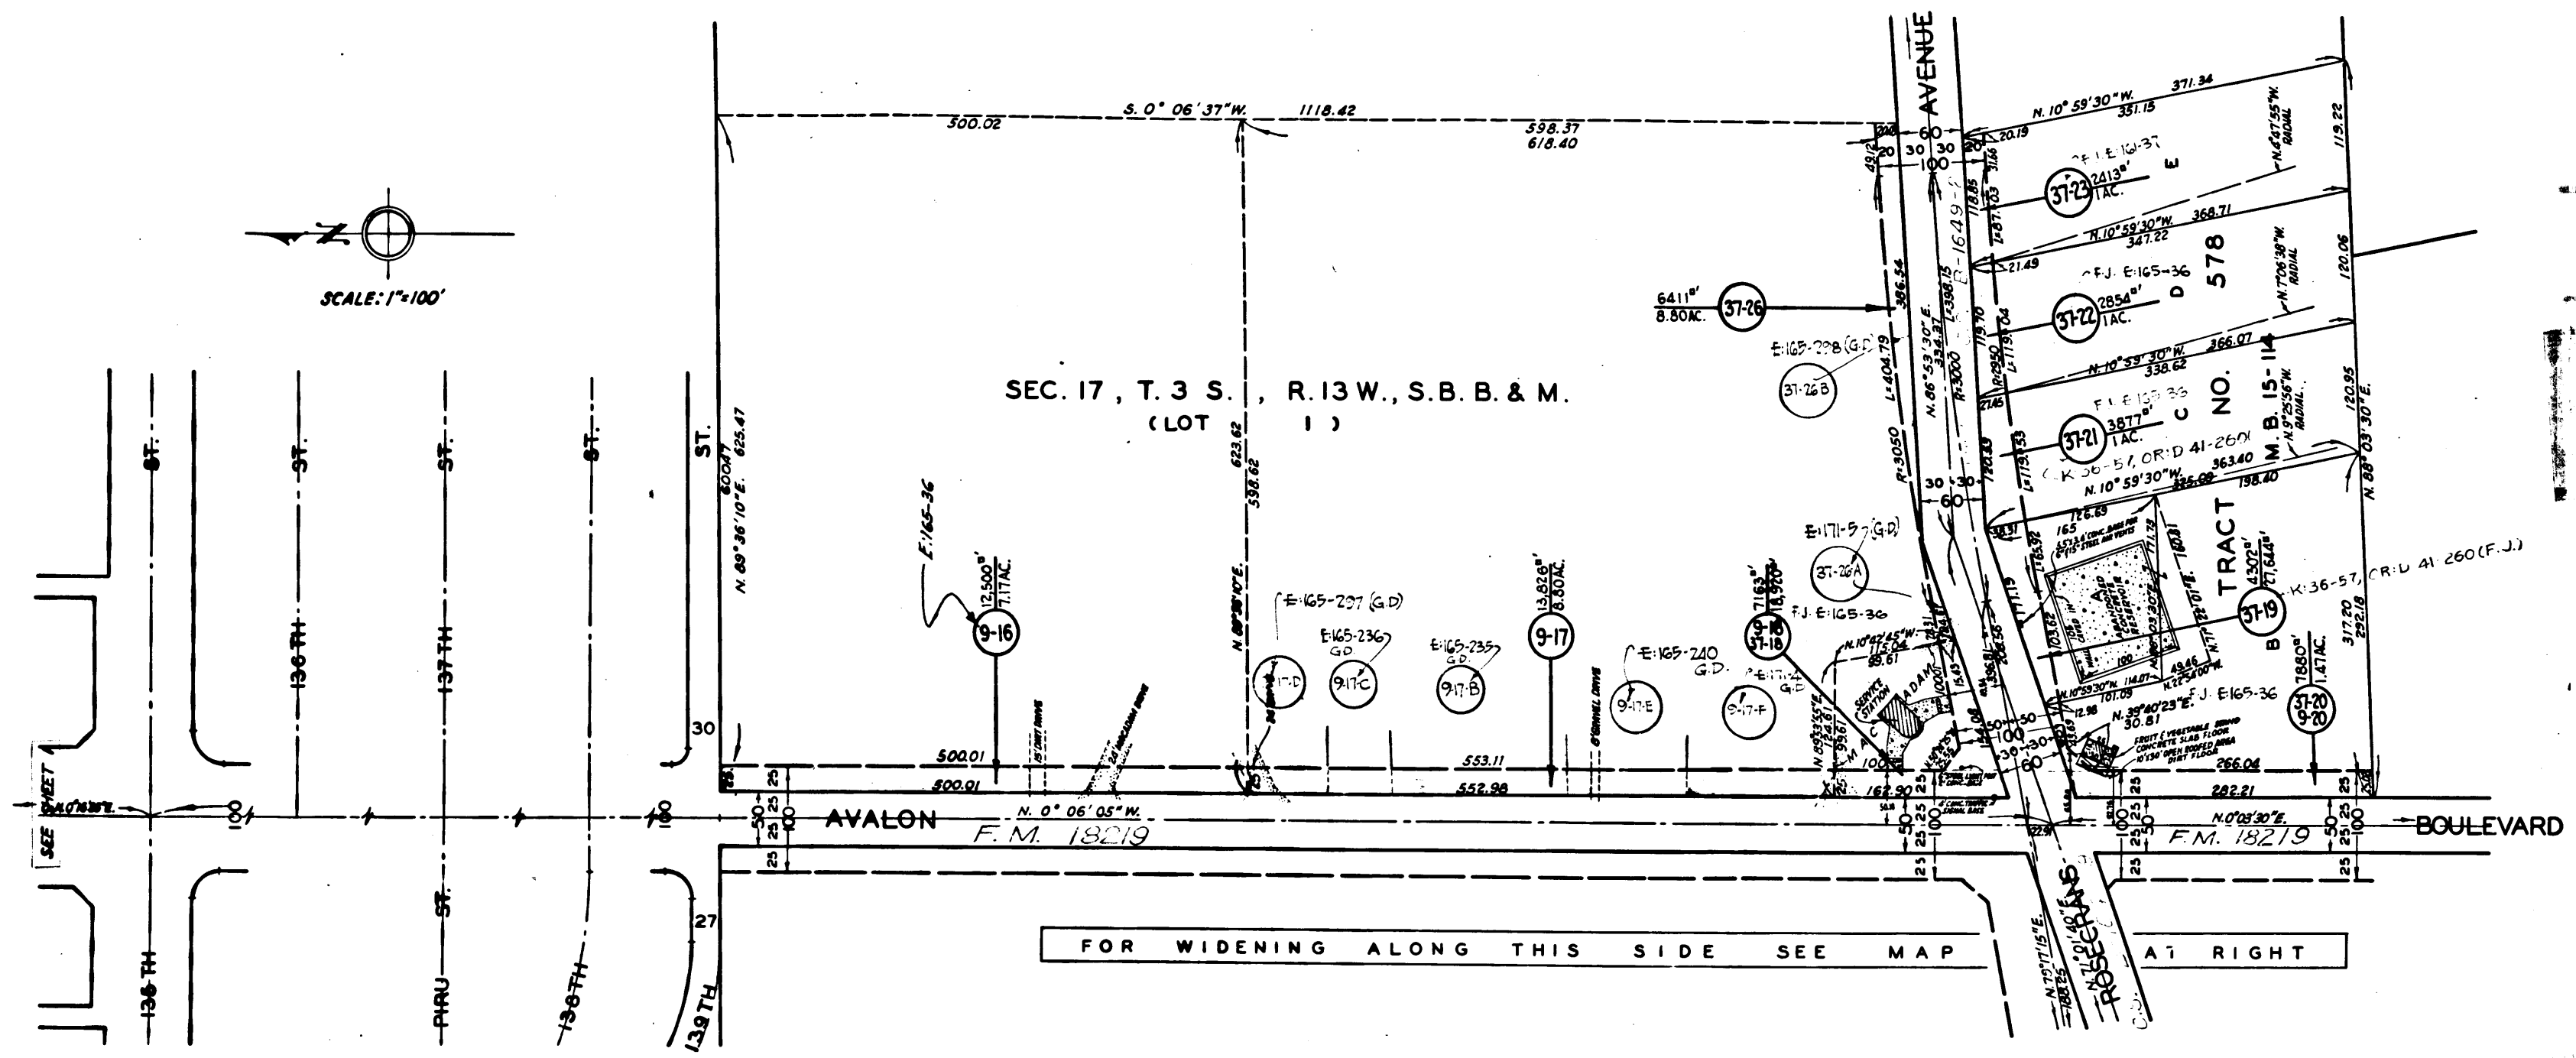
SCALE: 1"=100'

S. 0° 06' 37" W. 1118.42
500.02
598.37
618.40

SEC. 17, T. 3 S., R. 13 W., S. B. B. & M.
(LOT 1)

N. 89° 36' 10" E. 625.47
623.62
598.62

AVENUE
60
20 30 30 20
100
N. 10° 59' 30" W. 371.34
351.15
20.19
N. 4° 47' 55" W. RADIAL
119.22
CF.J. E:161-37
37-23
2413□'
1 AC.
E
N. 10° 59' 30" W. 368.71
347.22
21.49
CF.J. E:165-36
578
D
37-22
2854□'
1 AC.
N. 7° 06' 38" W. RADIAL
120.06
N. 10° 59' 30" W. 366.07
338.62
21.45
F.J. E:165-36
37-21
3877□'
1 AC.
C
NO.
N. 9° 25' 56" W. RADIAL
120.95
K:36-57, OR:D 41-260
N. 10° 59' 30" W. 363.40
198.40
M. B. 15-114
N. 88° 03' 30" E.
TRACT
B
37-19
4302□'
K:36-57, OR:D 41-260 (F.J.)
317.20
292.18
1880□'
1.47 AC.
37-20
9-20
F.J. E:165-36

6411□'
8.80 AC.
37-26
E:165-298 (G.D)
37-26 B
L=404.79
R=3050
386.54
N. 86° 53' 30" E. 334.27
R=3000
30 30
60
E:171-57 (G.D)
37-26 A
F.J. E:165-36
9-17
37-18
7163□'
18,920□'

E:165-36
12,500□'
1.17 AC.
9-16
E:165-297 (G.D)
17-D
E:165-236 G.D
9-17-C
E:165-235 G.D.
9-17-B
13,826□'
8.80 AC.
9-17
E:165-240 G.D.
9-17-E
9-17-F
E:171-4 G.D
N. 10° 47' 45" W.
115.04
99.61
SERVICE STATION
ADAMS
A
C
N. 10° 59' 30" W. 101.09
N. 22° 54' 00" W.
49.46
N. 39° 40' 23" E. 30.81
FRUIT & VEGETABLE STAND CONCRETE SLAB FLOOR
165

500.01
500.01
553.11
552.98
162.90
266.04
282.21
N. 0° 06' 05" W.
N. 0° 03' 30" E.
AVALON
F.M. 18219
F.M. 18219
BOULEVARD
ROSECRANS
N. 79° 17' 15" E.
50 25 25 100
100 25 25 50
50 25 100
100 25 25 50
50 25 100
30
27

136TH ST.
137TH ST.
ST.
ST.
ST.
136TH
PIRU ST.
138TH
139TH
SEE SHEET

FOR WIDENING ALONG THIS SIDE SEE MAP AT RIGHT